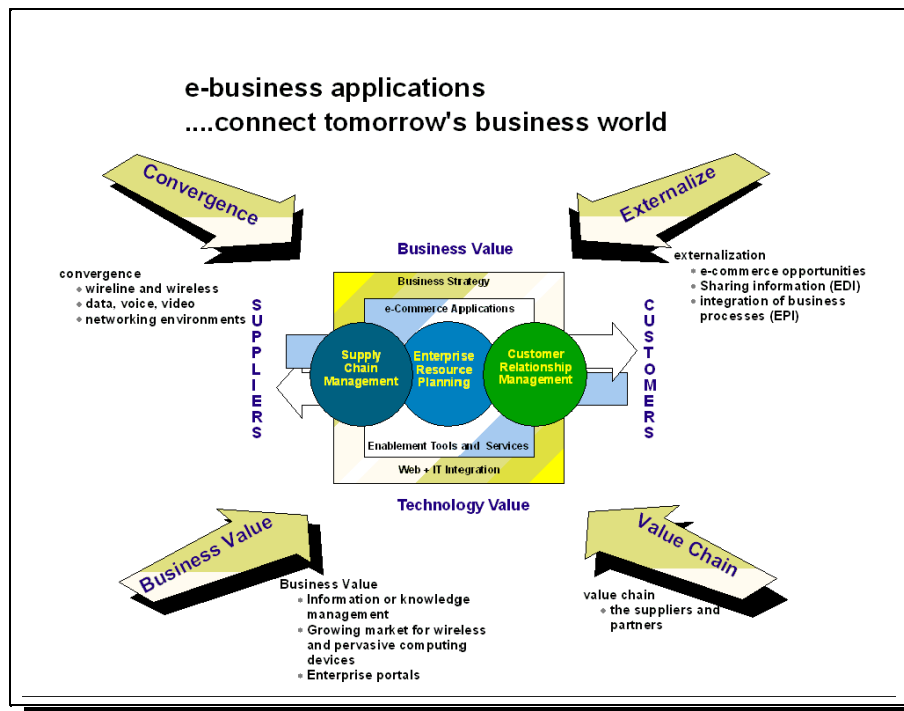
e-business applications
....connect tomorrow's business world

Convergence

convergence
- wireline and wireless
- data, voice, video
- networking environments

Externalize

externalization
- e-commerce opportunities
- Sharing information (EDI)
- integration of business processes (EPI)

Business Value

Business Strategy

e-Commerce Applications

SUPPLIERS

Supply Chain Management

Enterprise Resource Planning

Customer Relationship Management

CUSTOMERS

Enablement Tools and Services

Web + IT Integration

Technology Value

Business Value

Business Value
- Information or knowledge management
- Growing market for wireless and pervasive computing devices
- Enterprise portals

Value Chain

value chain
- the suppliers and partners